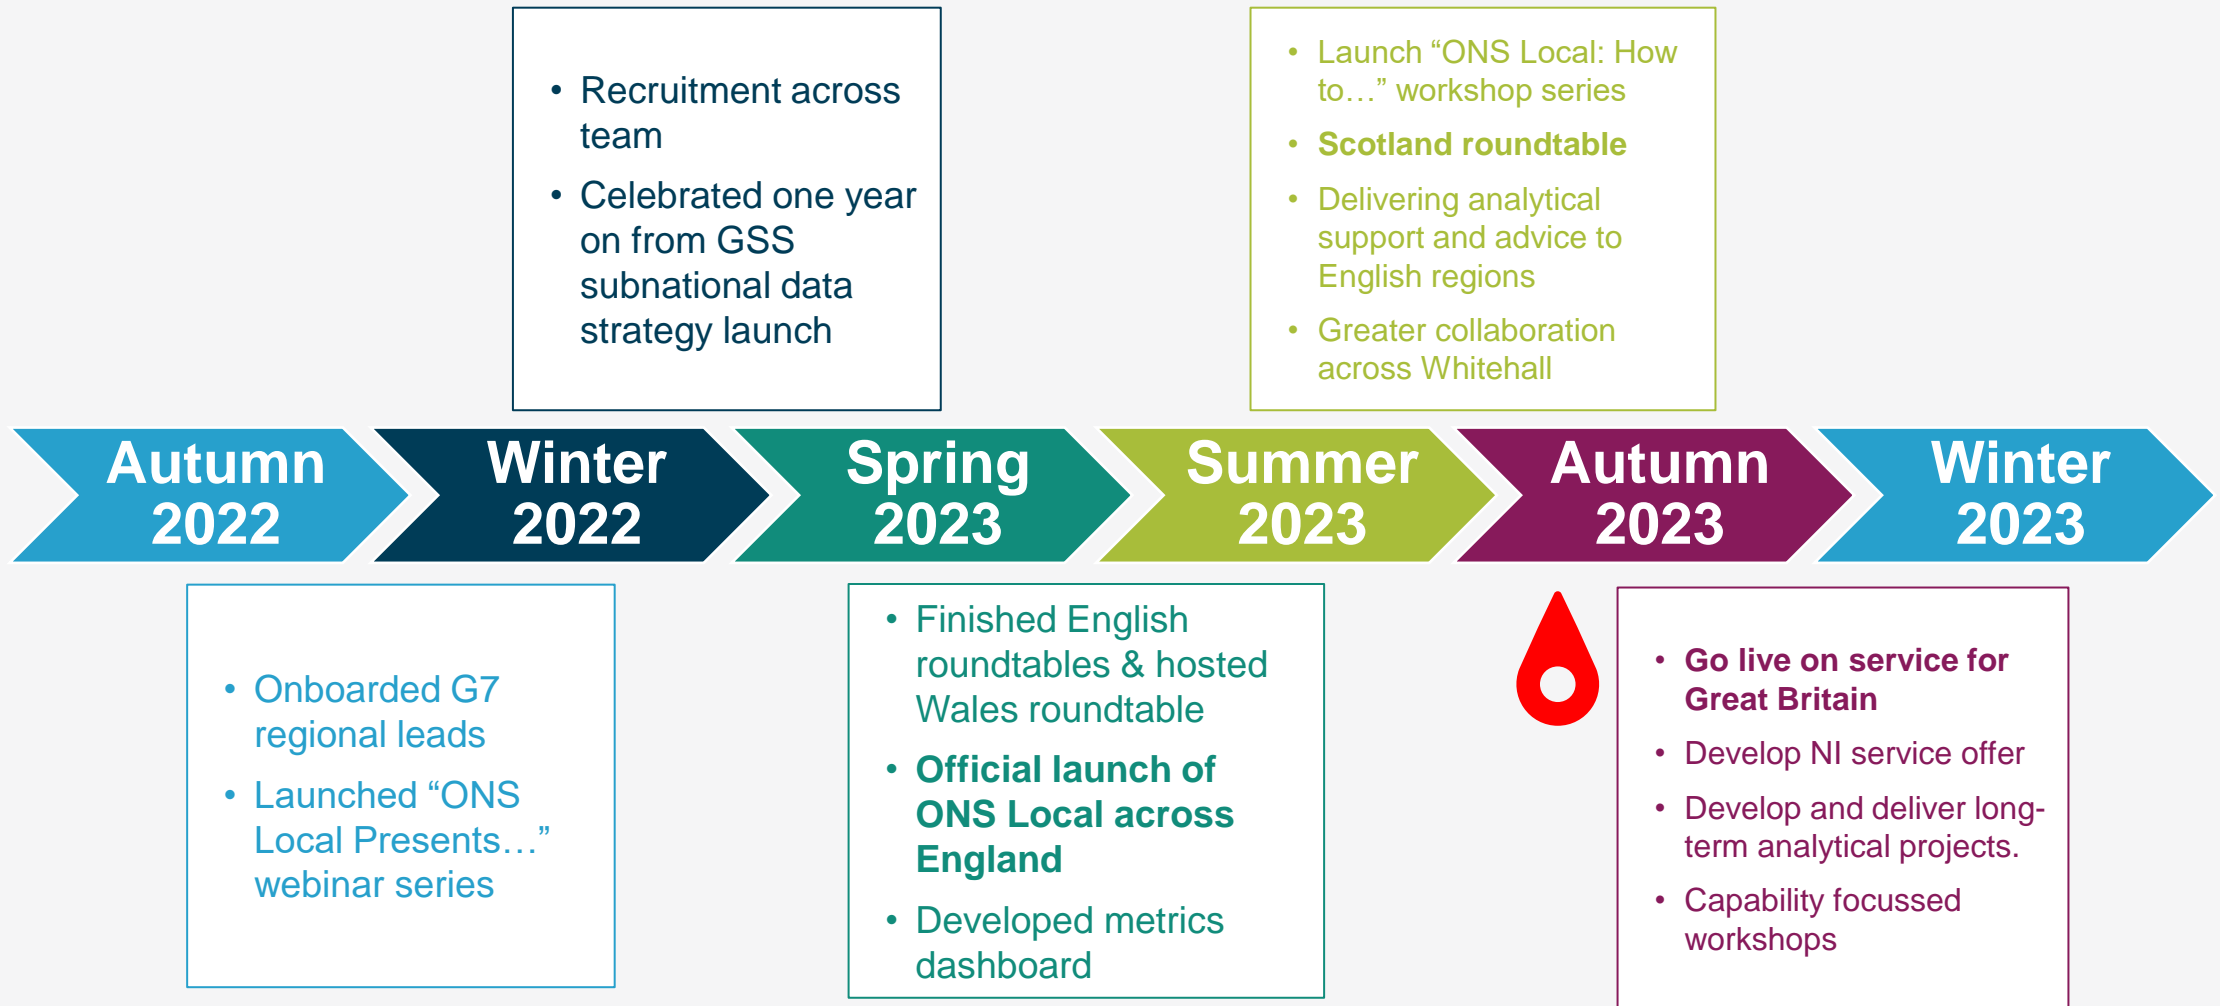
- Recruitment across team
- Celebrated one year on from GSS subnational data strategy launch

- Launch “ONS Local: How to…” workshop series
- Scotland roundtable
- Delivering analytical support and advice to English regions
- Greater collaboration across Whitehall

Autumn 2022

Winter 2022

Spring 2023

Summer 2023

Autumn 2023

Winter 2023

- Onboarded G7 regional leads
- Launched “ONS Local Presents…” webinar series

- Finished English roundtables & hosted Wales roundtable
- Official launch of ONS Local across England
- Developed metrics dashboard

- Go live on service for Great Britain
- Develop NI service offer
- Develop and deliver long-term analytical projects.
- Capability focussed workshops